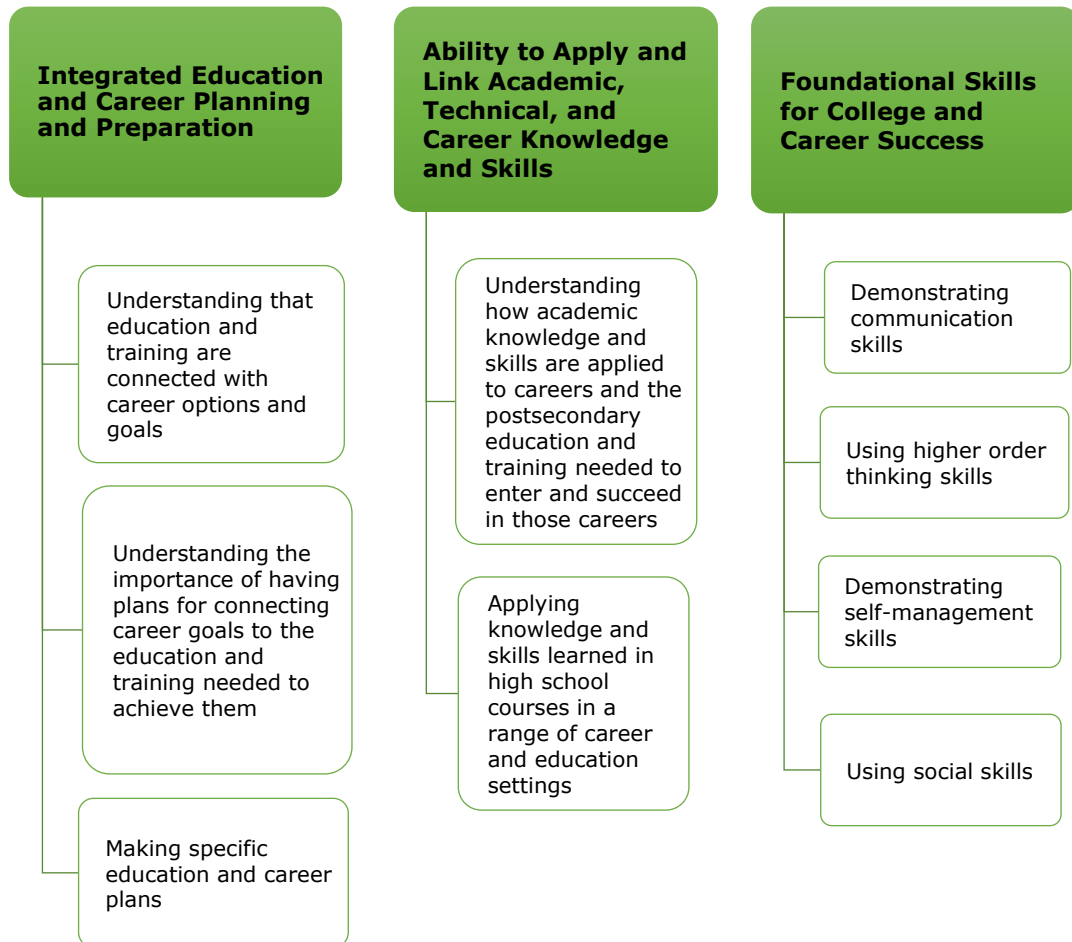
Integrated Education and Career Planning and Preparation

Understanding that education and training are connected with career options and goals

Understanding the importance of having plans for connecting career goals to the education and training needed to achieve them

Making specific education and career plans

Ability to Apply and Link Academic, Technical, and Career Knowledge and Skills

Understanding how academic knowledge and skills are applied to careers and the postsecondary education and training needed to enter and succeed in those careers

Applying knowledge and skills learned in high school courses in a range of career and education settings

Foundational Skills for College and Career Success

Demonstrating communication skills

Using higher order thinking skills

Demonstrating self-management skills

Using social skills